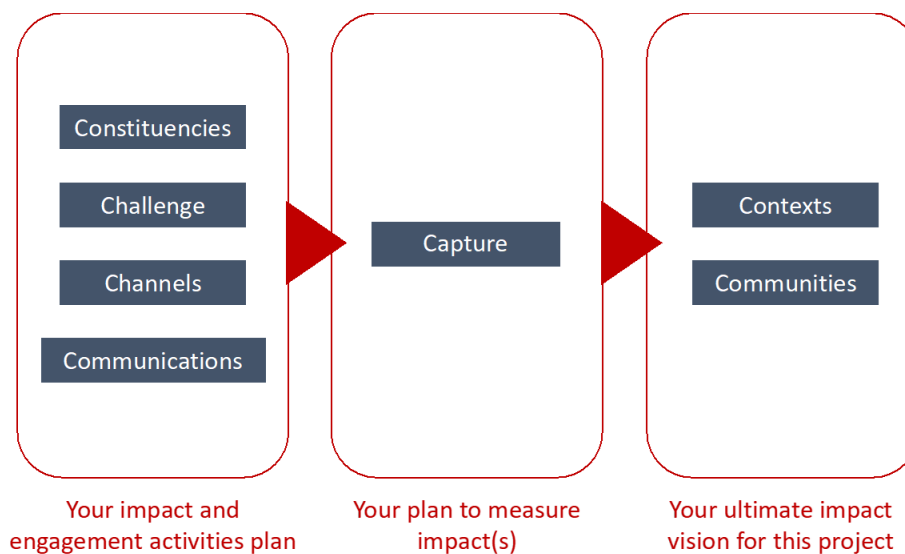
Constituencies

Challenge

Channels

Communications

Capture

Contexts

Communities

Your impact and engagement activities plan

Your plan to measure impact(s)

Your ultimate impact vision for this project